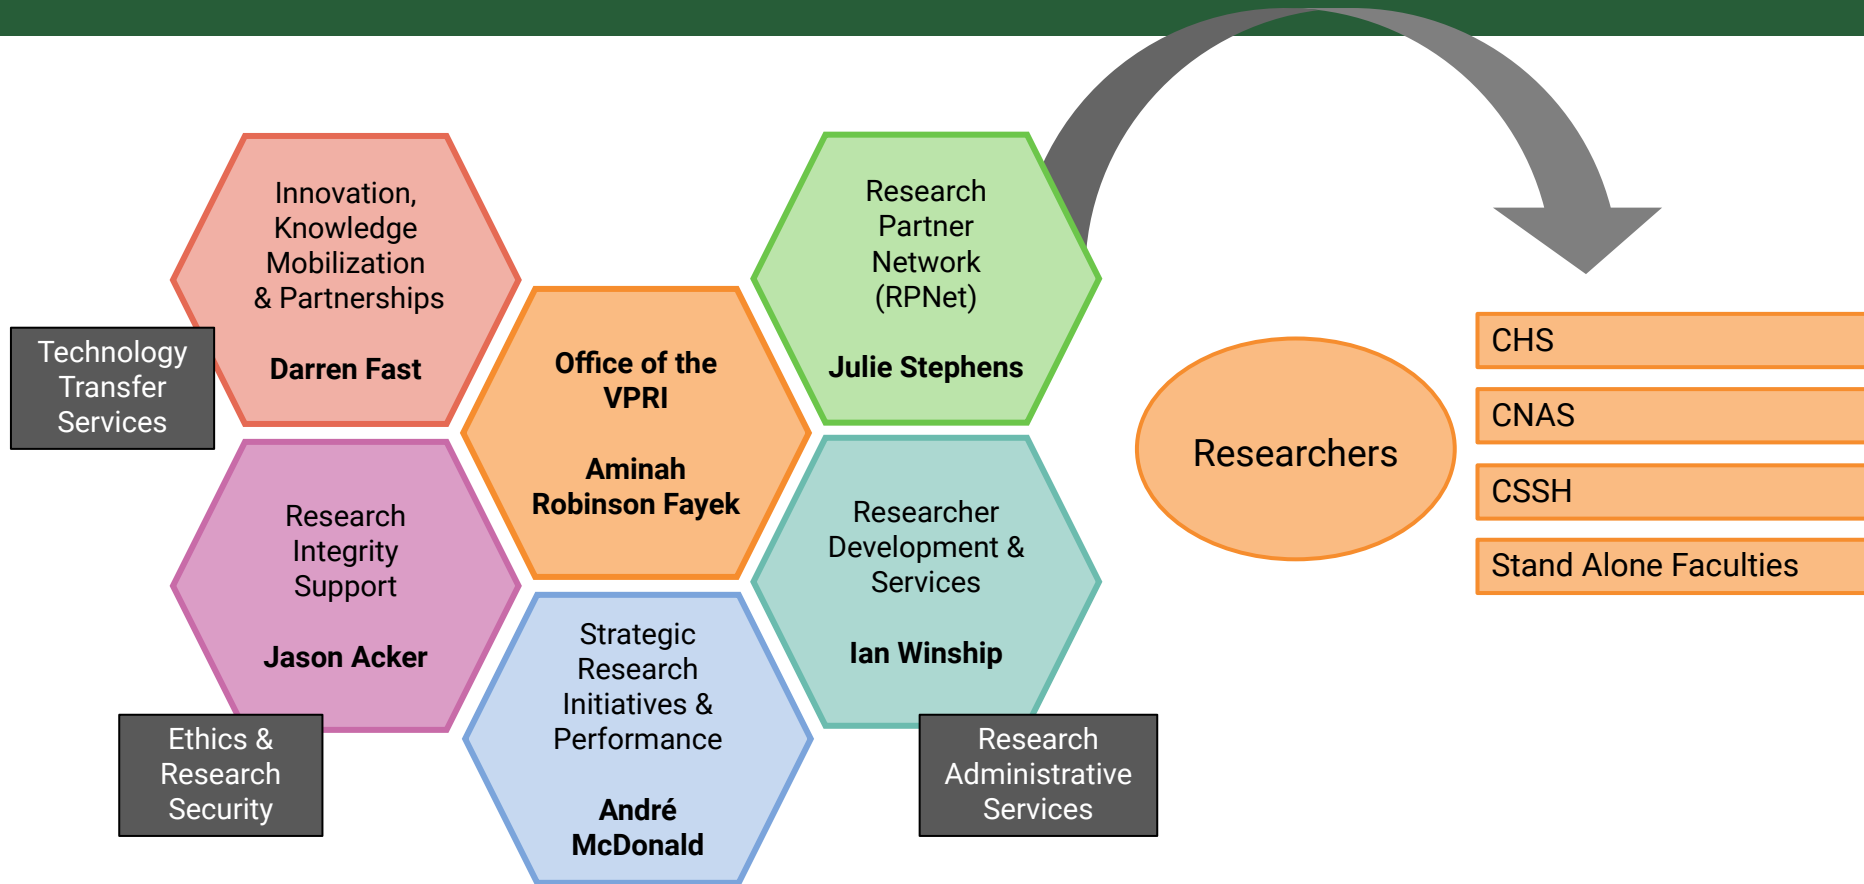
Innovation, Knowledge Mobilization & Partnerships

Darren Fast

Technology Transfer Services

Office of the VPRI

Aminah Robinson Fayek

Research Partner Network (RPNet)

Julie Stephens

Research Integrity Support

Jason Acker

Ethics & Research Security

Strategic Research Initiatives & Performance

André McDonald

Researcher Development & Services

Ian Winship

Research Administrative Services

Researchers

CHS

CNAS

CSSH

Stand Alone Faculties